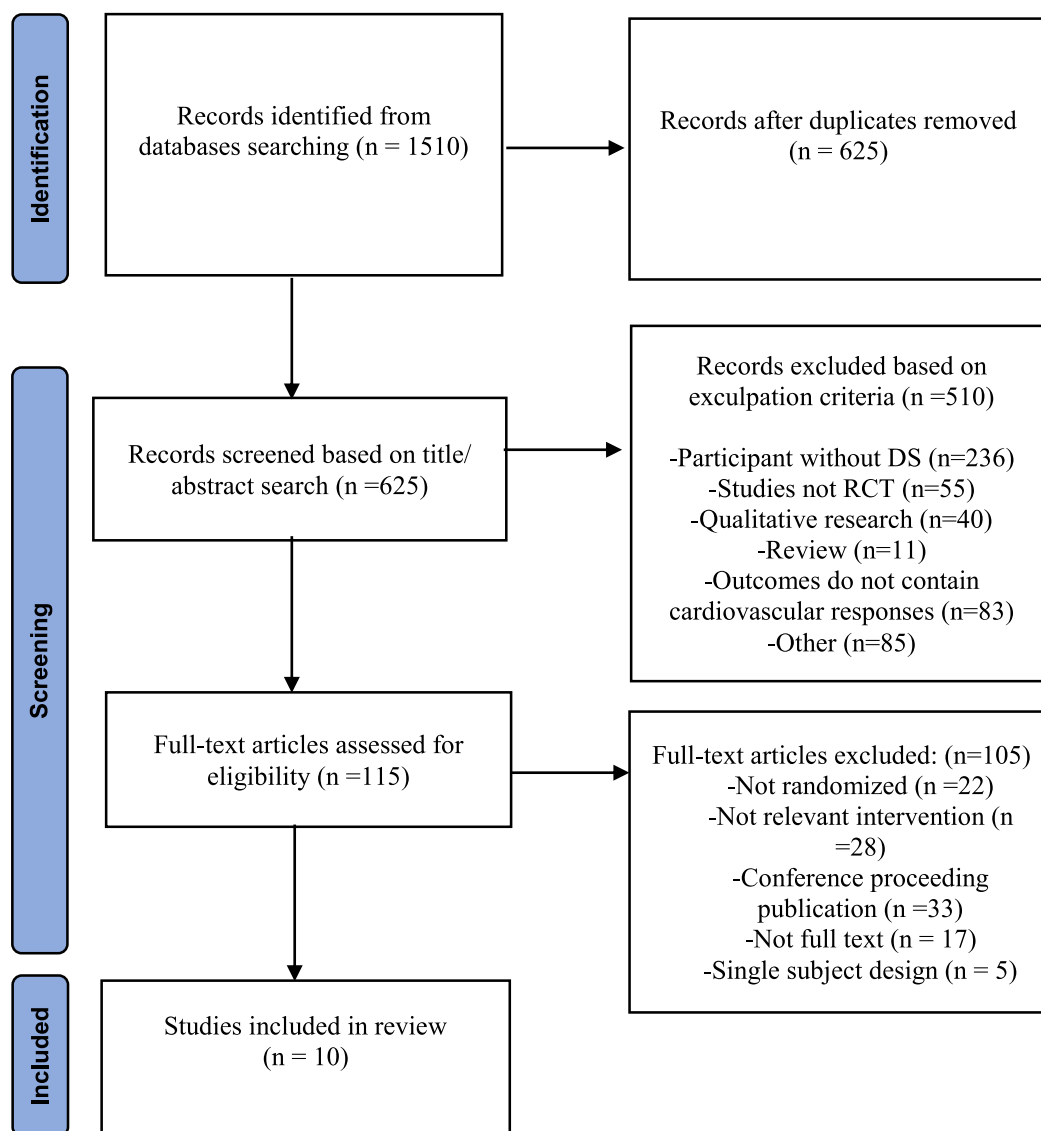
Identification

Records identified from databases searching (n = 1510)

Records after duplicates removed (n = 625)

Screening

Records screened based on title/ abstract search (n =625)

Records excluded based on exculpation criteria (n =510)

-Participant without DS (n=236)
-Studies not RCT (n=55)
-Qualitative research (n=40)
-Review (n=11)
-Outcomes do not contain cardiovascular responses (n=83)
-Other (n=85)

Full-text articles assessed for eligibility (n =115)

Full-text articles excluded: (n=105)
-Not randomized (n =22)
-Not relevant intervention (n =28)
-Conference proceeding publication (n =33)
-Not full text (n = 17)
-Single subject design (n = 5)

Included

Studies included in review (n = 10)